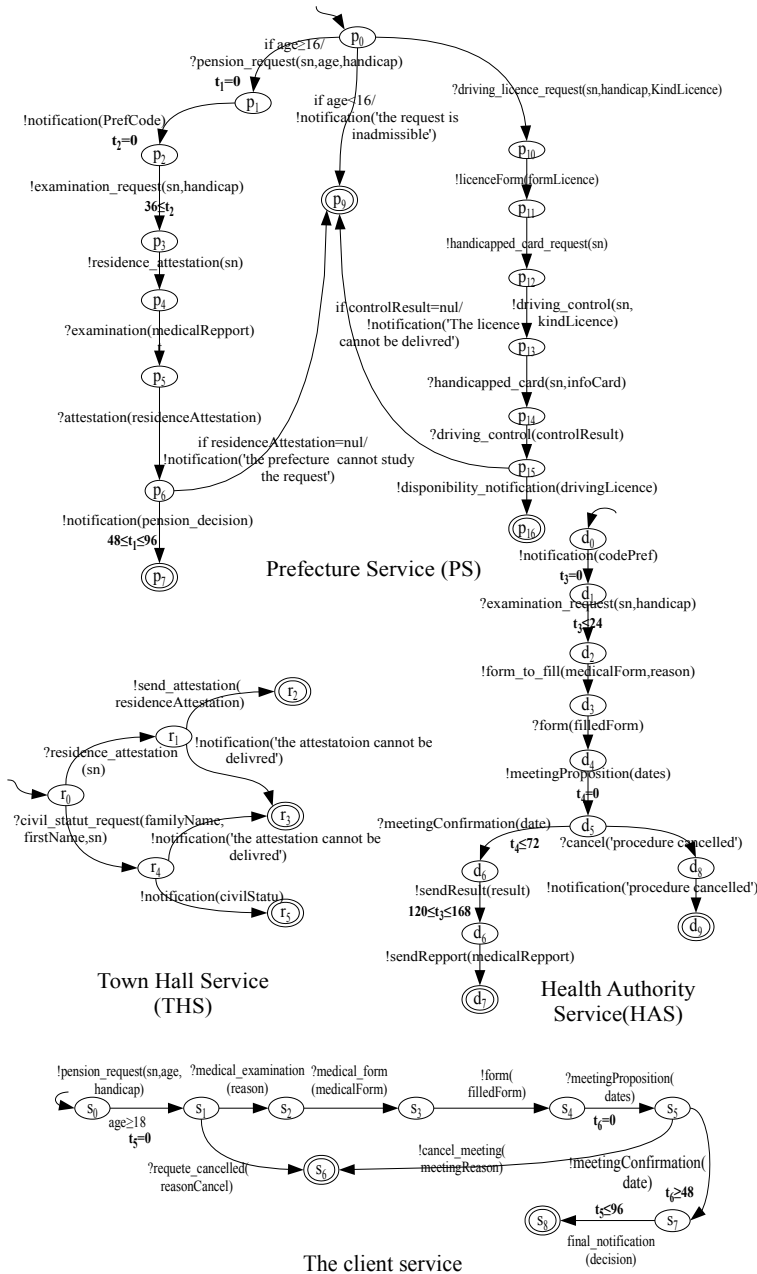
$p_0$
if age≥16/
?pension_request(sn,age,handicap)
$t_1$=0
$p_1$
if age<16/
!notification('the request is inadmissible')
?driving_licence_request(sn,handicap,KindLicence)
!notification(PrefCode)
$t_2$=0
$p_2$
!examination_request(sn,handicap)
36≤$t_2$
$p_3$
!residence_attestation(sn)
$p_4$
?examination(medicalRepport)
$p_5$
?attestation(residenceAttestation)
if residenceAttestation=nul/
!notification('the prefecture cannot study the request')
$p_6$
!notification(pension_decision)
48≤$t_1$≤96
$p_7$
$p_9$
$p_{10}$
!licenceForm(formLicence)
$p_{11}$
!handicapped_card_request(sn)
$p_{12}$
if controlResult=nul/
!notification('The licence cannot be delivred')
!driving_control(sn, kindLicence)
$p_{13}$
?handicapped_card(sn,infoCard)
$p_{14}$
?driving_control(controlResult)
$p_{15}$
!disponibility_notification(drivingLicence)
$p_{16}$

Prefecture Service (PS)

$d_0$
!notification(codePref)
$t_3$=0
$d_1$
?examination_request(sn,handicap)
$t_3$≤24
$d_2$
!form_to_fill(medicalForm,reason)
$d_3$
?form(filledForm)
$d_4$
!meetingProposition(dates)
$t_4$=0
$d_5$
?meetingConfirmation(date)
$t_4$≤72
?cancel('procedure cancelled')
$d_6$
$d_8$
!sendResult(result)
!notification('procedure cancelled')
120≤$t_3$≤168
$d_9$
$d_6$
!sendRepport(medicalRepport)
$d_7$

Health Authority Service(HAS)

!send_attestation( residenceAttestation)
$r_2$
$r_1$
?residence_attestation (sn)
!notification('the attestatoion cannot be delivred')
$r_0$
$r_3$
?civil_statut_request(familyName, firstName,sn)
!notification('the attestation cannot be delivred')
$r_4$
!notification(civilStatu)
$r_5$

Town Hall Service (THS)

!pension_request(sn,age, handicap)
?medical_examination (reason)
?medical_form (medicalForm)
!form( filledForm)
?meetingProposition( dates)
$s_0$
age≥18
$t_5$=0
$s_1$
$s_2$
$s_3$
$s_4$
$t_6$=0
$s_5$
!cancel_meeting( meetingReason)
?requete_cancelled( reasonCancel)
$s_6$
!meetingConfirmation( date)
$t_6$≥48
$s_8$
$t_5$≤96
$s_7$
final_notification (decision)

The client service